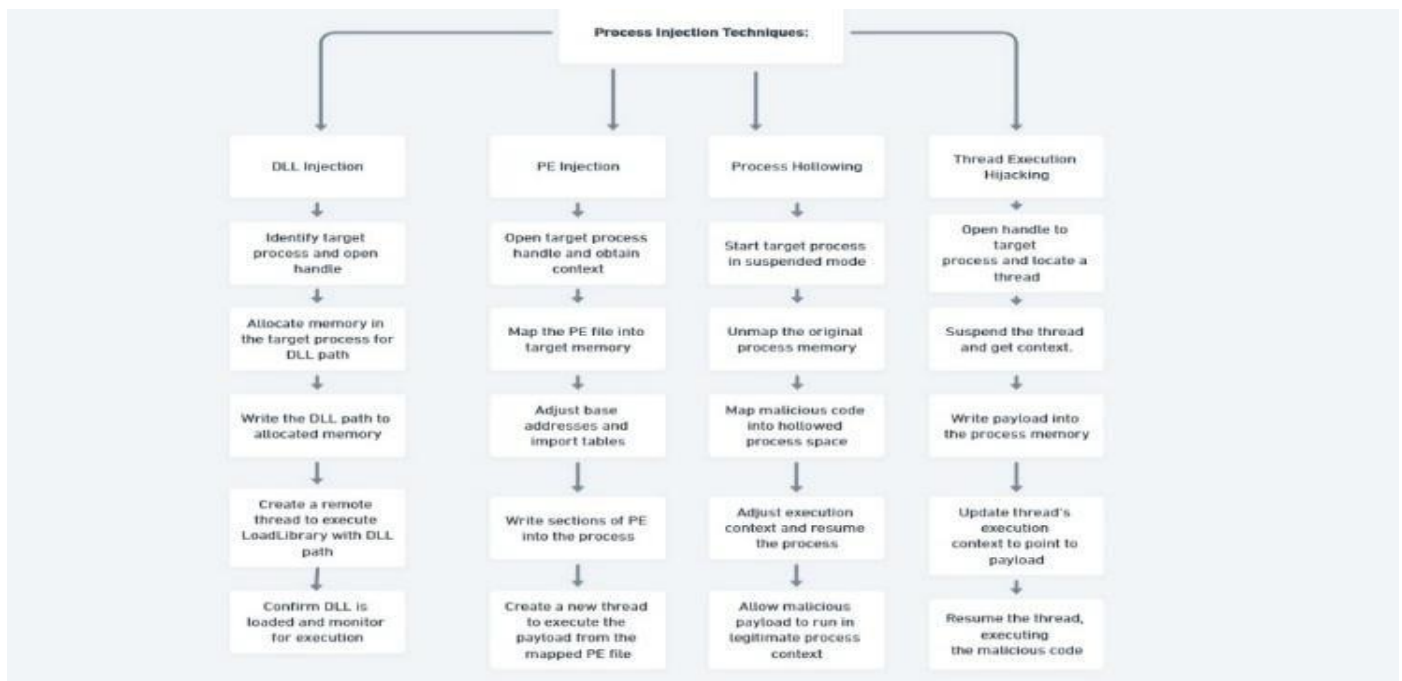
Process Injection Techniques:

DLL Injection

Identify target process and open handle

Allocate memory in the target process for DLL path

Write the DLL path to allocated memory

Create a remote thread to execute LoadLibrary with DLL path

Confirm DLL is loaded and monitor for execution

PE Injection

Open target process handle and obtain context

Map the PE file into target memory

Adjust base addresses and import tables

Write sections of PE into the process

Create a new thread to execute the payload from the mapped PE file

Process Hollowing

Start target process in suspended mode

Unmap the original process memory

Map malicious code into hollowed process space

Adjust execution context and resume the process

Allow malicious payload to run in legitimate process context

Thread Execution Hijacking

Open handle to target process and locate a thread

Suspend the thread and get context.

Write payload into the process memory

Update thread's execution context to point to payload

Resume the thread, executing the malicious code